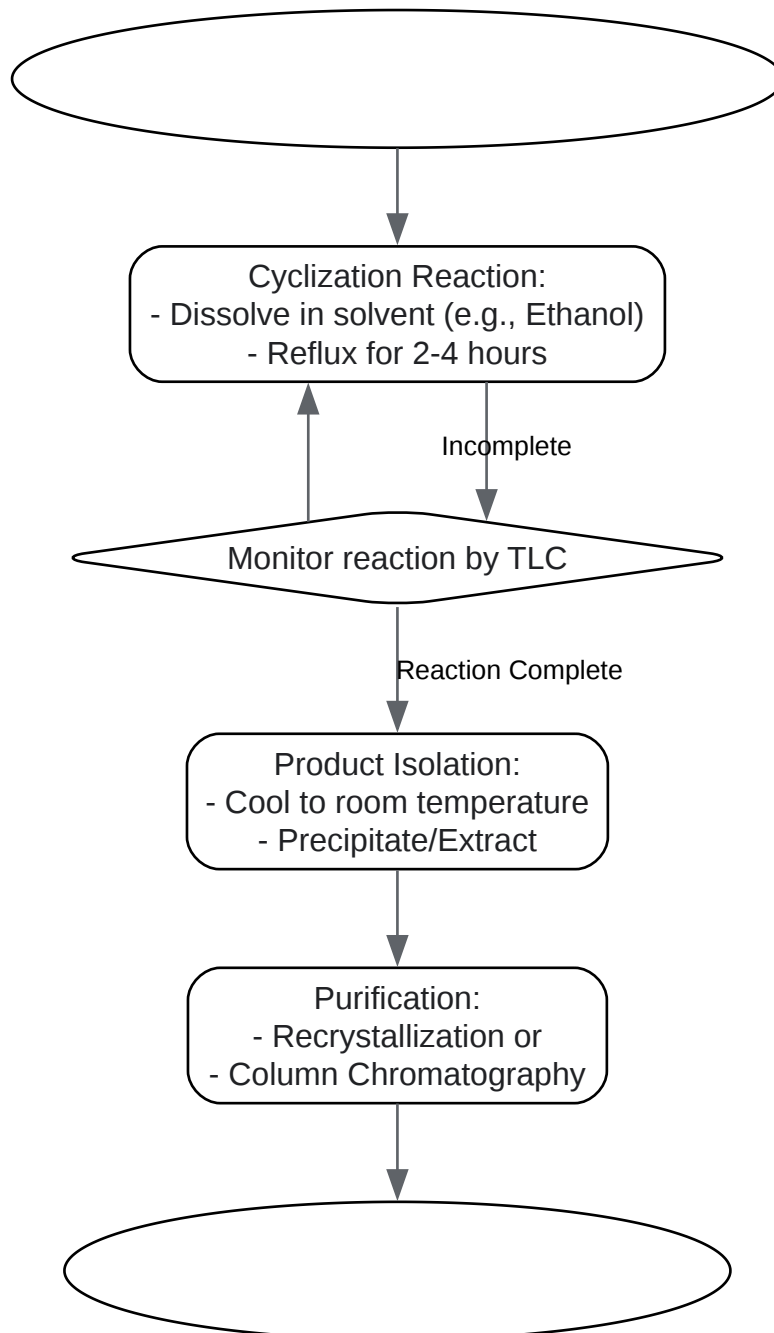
Cyclization Reaction:
- Dissolve in solvent (e.g., Ethanol)
- Reflux for 2-4 hours

Incomplete

Monitor reaction by TLC

Reaction Complete

Product Isolation:
- Cool to room temperature
- Precipitate/Extract

Purification:
- Recrystallization or
- Column Chromatography